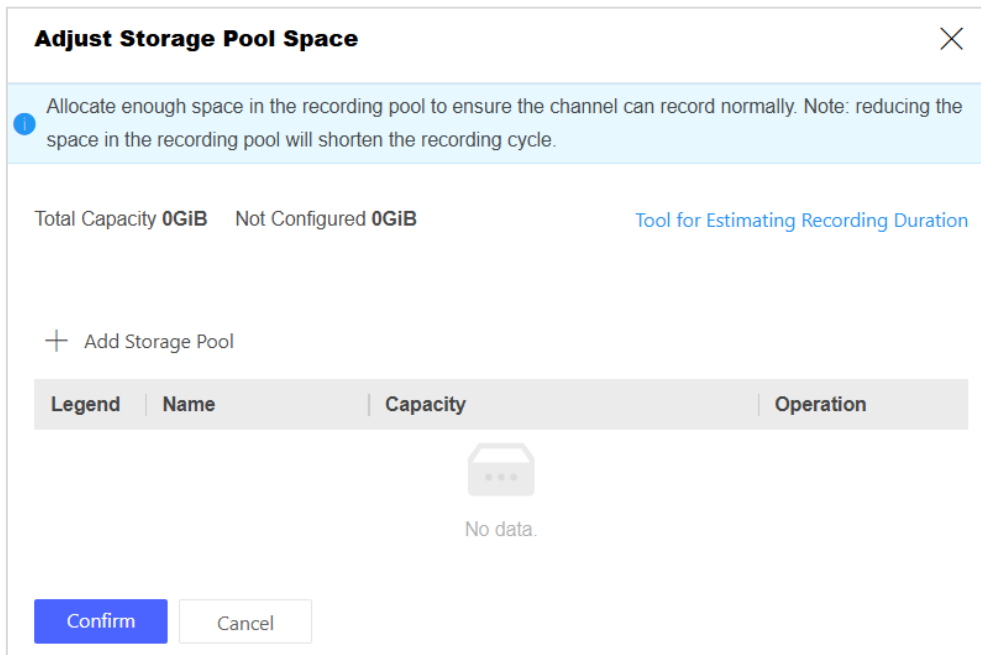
Adjust Storage Pool Space

Allocate enough space in the recording pool to ensure the channel can record normally. Note: reducing the space in the recording pool will shorten the recording cycle.

Total Capacity **0GiB** Not Configured **0GiB**

Tool for Estimating Recording Duration

+ Add Storage Pool

| Legend | Name | Capacity | Operation |
|---|---|---|---|

No data.

Confirm Cancel